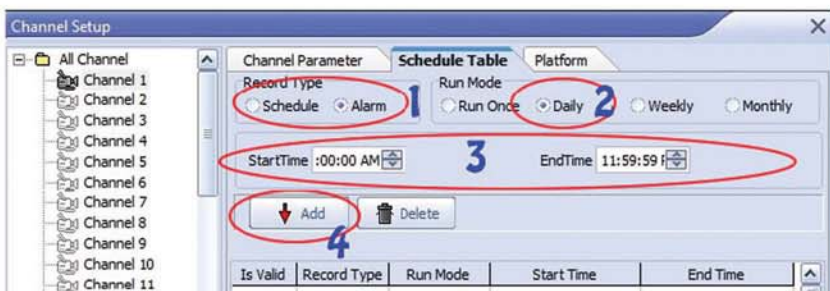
Channel Setup

All Channel
Channel 1
Channel 2
Channel 3
Channel 4
Channel 5
Channel 6
Channel 7
Channel 8
Channel 9
Channel 10
Channel 11

Channel Parameter | Schedule Table | Platform

Record Type
Schedule  Alarm
1

Run Mode
Run Once  Daily  2  Weekly  Monthly

StartTime :00:00 AM  3  EndTime 11:59:59 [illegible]

Add  Delete
4

| Is Valid | Record Type | Run Mode | Start Time | End Time |
|---|---|---|---|---|